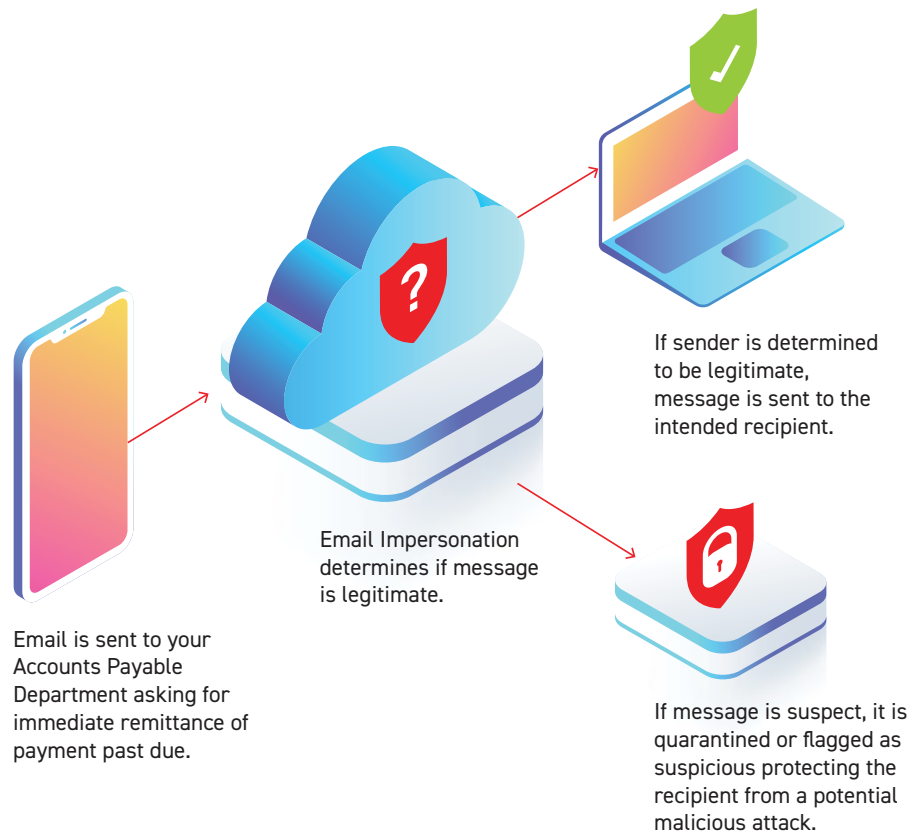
If sender is determined to be legitimate, message is sent to the intended recipient.

Email Impersonation determines if message is legitimate.

Email is sent to your Accounts Payable Department asking for immediate remittance of payment past due.

If message is suspect, it is quarantined or flagged as suspicious protecting the recipient from a potential malicious attack.